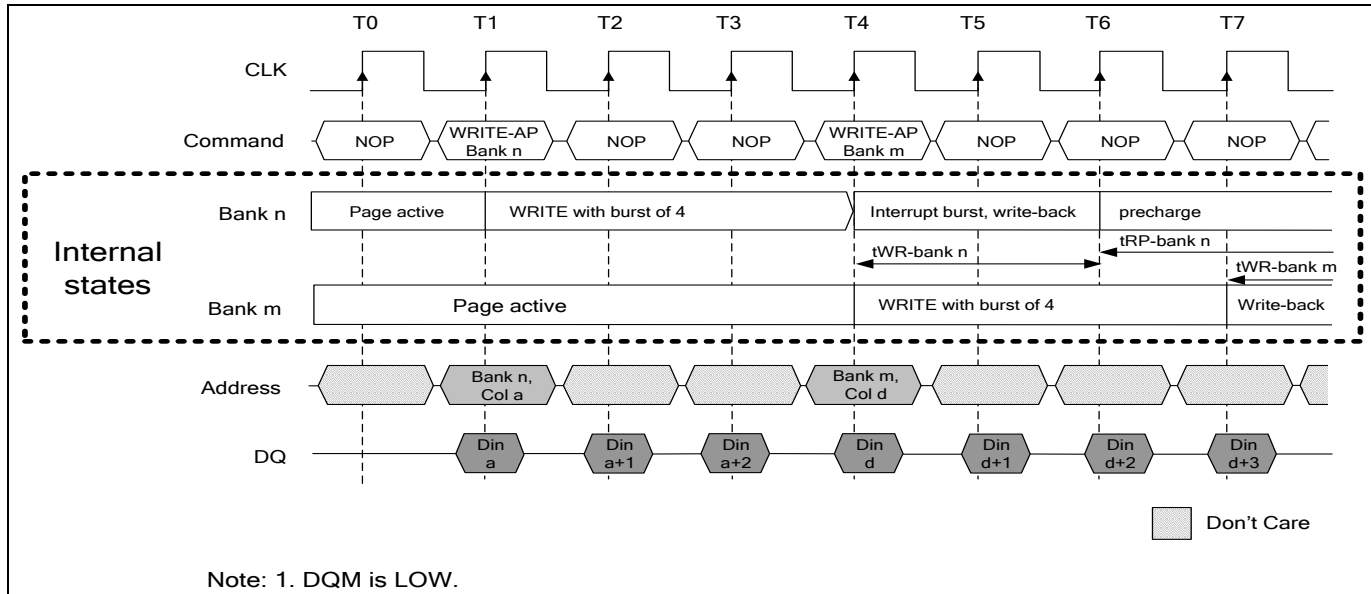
T0 T1 T2 T3 T4 T5 T6 T7

CLK

Command NOP WRITE-AP Bank n NOP NOP WRITE-AP Bank m NOP NOP NOP

Internal states

Bank n Page active WRITE with burst of 4 Interrupt burst, write-back precharge

tWR-bank n tRP-bank n tWR-bank m

Bank m Page active WRITE with burst of 4 Write-back

Address Bank n, Col a Bank m, Col d

DQ Din a Din a+1 Din a+2 Din d Din d+1 Din d+2 Din d+3

Don't Care

Note: 1. DQM is LOW.